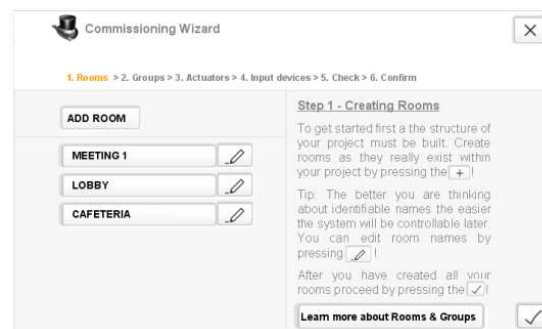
Commissioning Wizard

1. Rooms > 2. Groups > 3. Actuators > 4. Input devices > 5. Check > 6. Confirm

ADD ROOM

MEETING 1

LOBBY

CAFETERIA

Step 1 - Creating Rooms

To get started first a the structure of your project must be built. Create rooms as they really exist within your project by pressing the [+]!

Tip: The better you are thinking about identifiable names the easier the system will be controllable later. You can edit room names by pressing [✎]!

After you have created all your rooms proceed by pressing the [✓]!

Learn more about Rooms & Groups